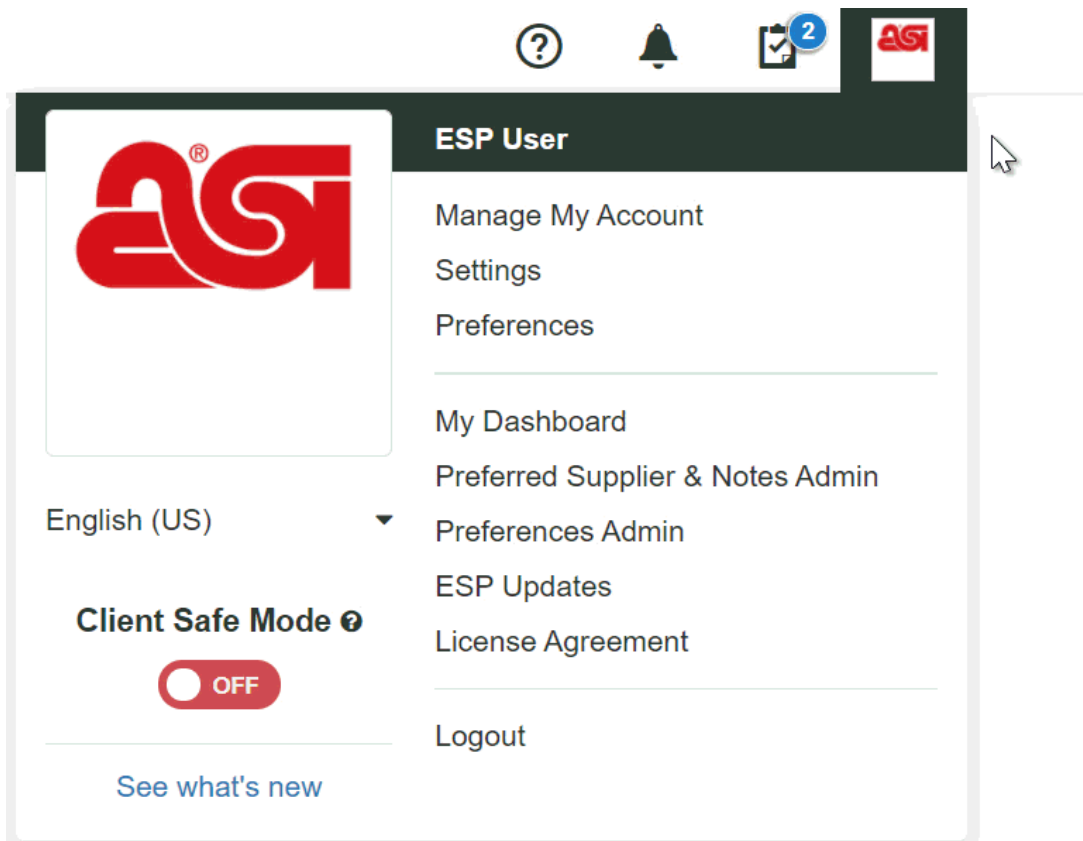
2

asi

asi®

ESP User

Manage My Account
Settings
Preferences

My Dashboard
Preferred Supplier & Notes Admin
Preferences Admin
ESP Updates
License Agreement

Logout

English (US)

Client Safe Mode

OFF

See what's new